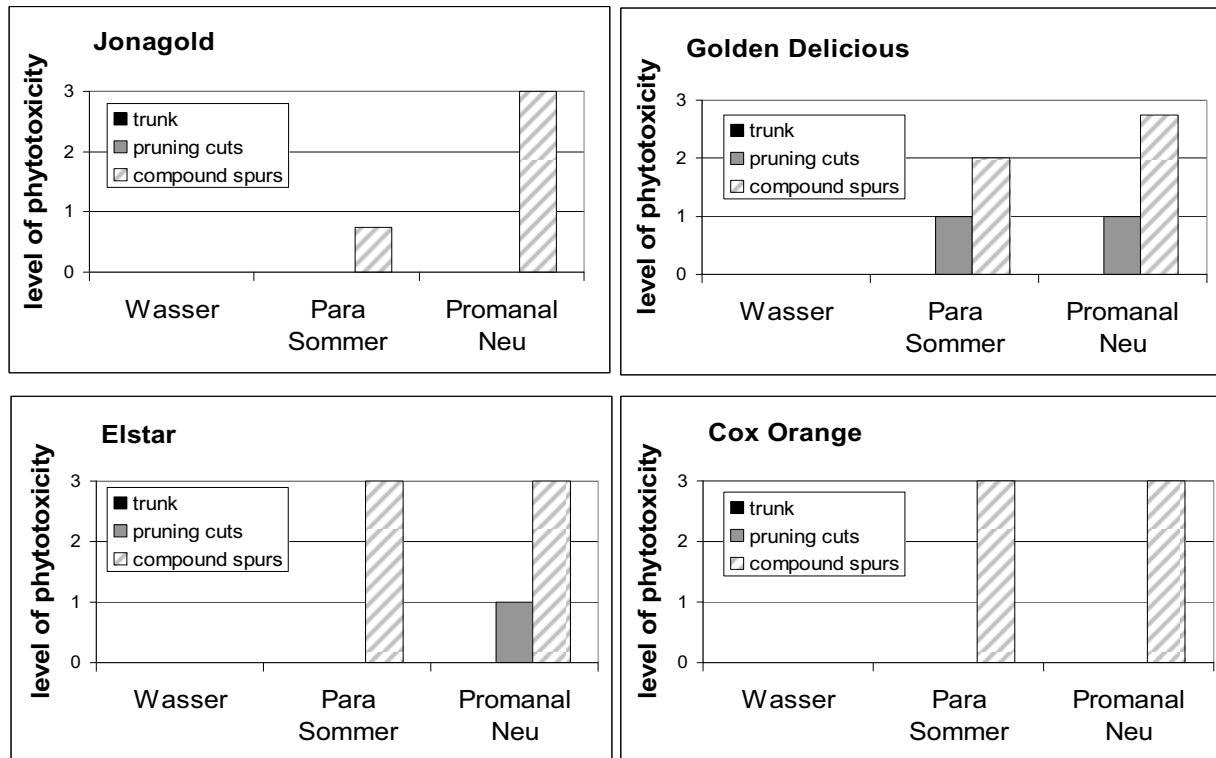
Jonagold

level of phytotoxicity

3
2
1
0

trunk
pruning cuts
compound spurs

Wasser
Para Sommer
Promanal Neu

Golden Delicious

level of phytotoxicity

3
2
1
0

trunk
pruning cuts
compound spurs

Wasser
Para Sommer
Promanal Neu

Elstar

level of phytotoxicity

3
2
1
0

trunk
pruning cuts
compound spurs

Wasser
Para Sommer
Promanal Neu

Cox Orange

level of phytotoxicity

3
2
1
0

trunk
pruning cuts
compound spurs

Wasser
Para Sommer
Promanal Neu